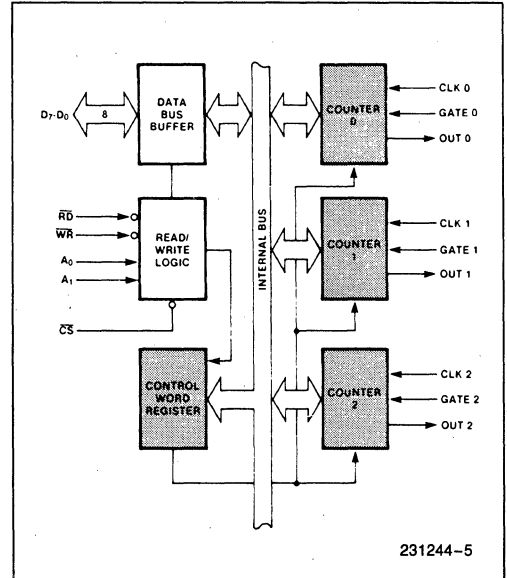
$D_7$-$D_0$
8
DATA BUS BUFFER
$\overline{RD}$
$\overline{WR}$
$A_0$
$A_1$
READ/ WRITE LOGIC
$\overline{CS}$
CONTROL WORD REGISTER
INTERNAL BUS
COUNTER 0
CLK 0
GATE 0
OUT 0
COUNTER 1
CLK 1
GATE 1
OUT 1
COUNTER 2
CLK 2
GATE 2
OUT 2
231244–5